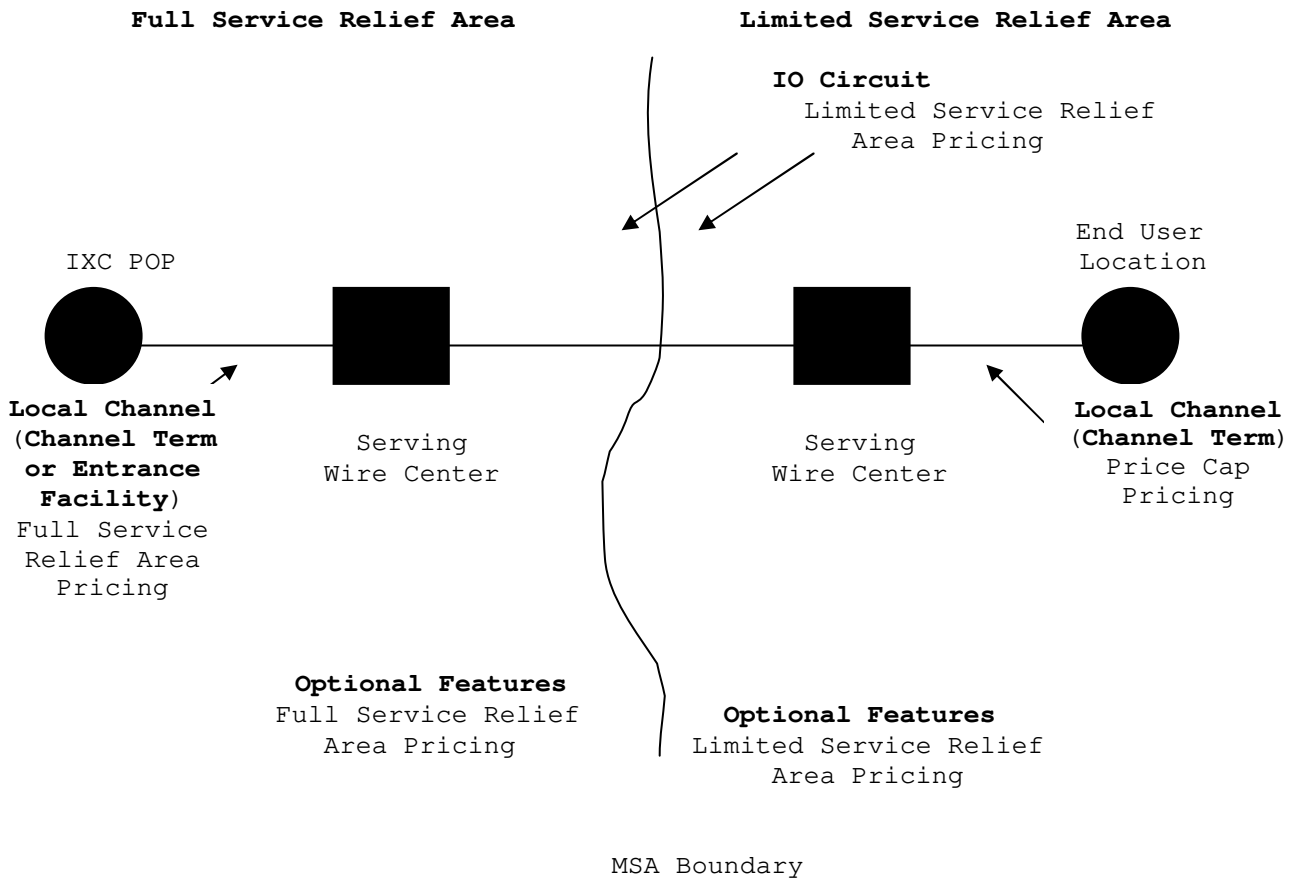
**Full Service Relief Area**

**Limited Service Relief Area**

**IO Circuit**
Limited Service Relief Area Pricing

IXC POP

End User Location

**Local Channel** (**Channel Term or Entrance Facility**) Full Service Relief Area Pricing

Serving Wire Center

Serving Wire Center

**Local Channel** (**Channel Term**) Price Cap Pricing

**Optional Features**
Full Service Relief Area Pricing

**Optional Features**
Limited Service Relief Area Pricing

MSA Boundary